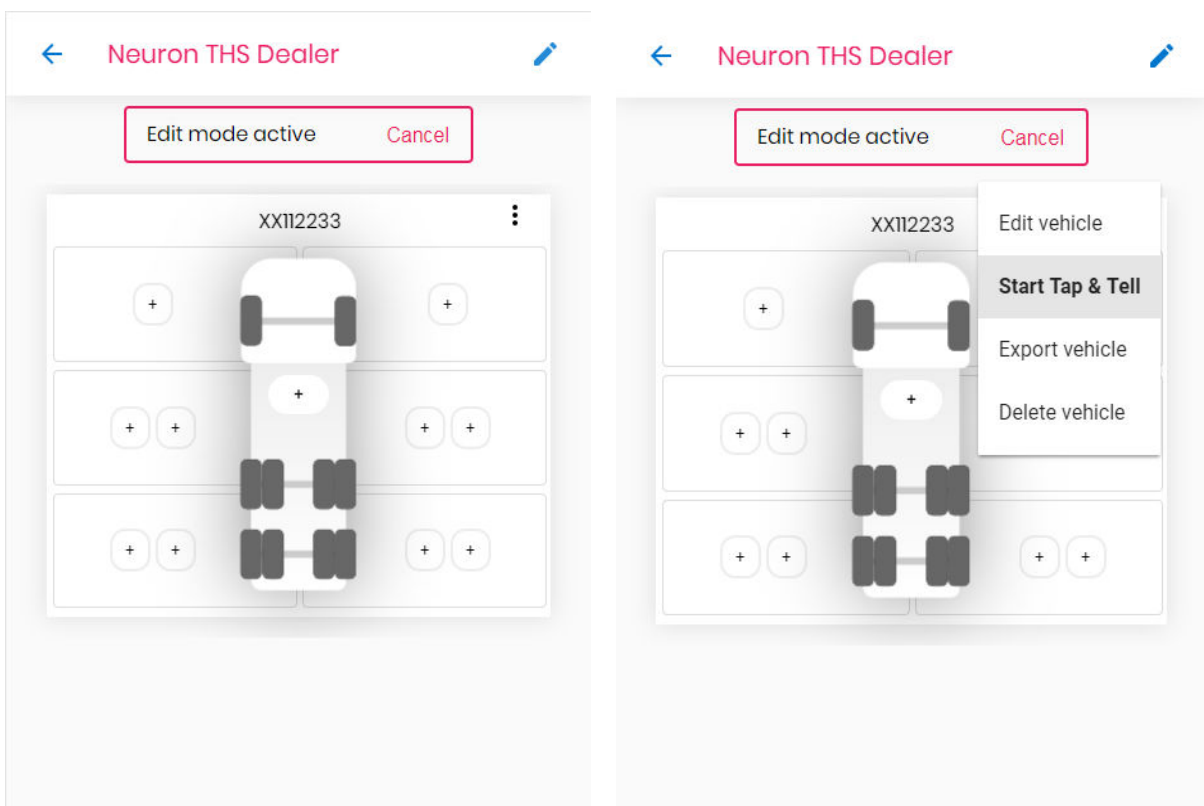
Neuron THS Dealer

Edit mode active Cancel

XX112233

+

+

+

+ +

+ +

+ +

+ +

Neuron THS Dealer

Edit mode active Cancel

XX112233

Edit vehicle

Start Tap & Tell

Export vehicle

Delete vehicle

+

+

+ +

+ +

+ +